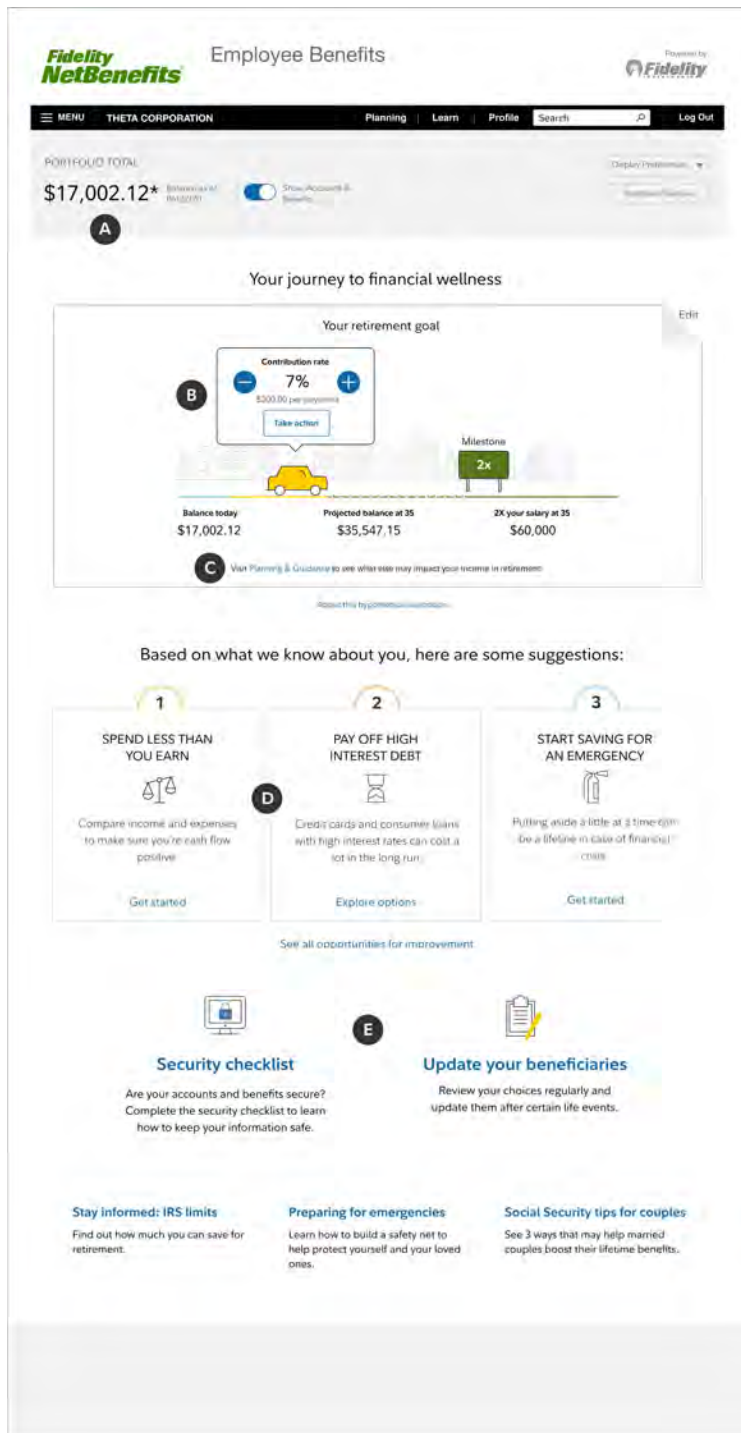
Fidelity NetBenefits

Employee Benefits

Powered by Fidelity

MENU THETA CORPORATION

Planning | Learn | Profile Search Log Out

PORTFOLIO TOTAL

$17,002.12* Balance as of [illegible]

Show Accounts & Benefits

Display Preferences

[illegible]

A

Your journey to financial wellness

Your retirement goal

Edit

Contribution rate

7%

$200.00 per paycheck

Take action

B

Milestone

2x

Balance today
$17,002.12

Projected balance at 35
$35,547.15

2X your salary at 35
$60,000

C

Visit Planning & Guidance to see what else may impact your income in retirement

About this hypothetical illustration

Based on what we know about you, here are some suggestions:

1

SPEND LESS THAN YOU EARN

Compare income and expenses to make sure you're cash flow positive

Get started

D

2

PAY OFF HIGH INTEREST DEBT

Credit cards and consumer loans with high interest rates can cost a lot in the long run

Explore options

3

START SAVING FOR AN EMERGENCY

Putting aside a little at a time can be a lifeline in case of financial crisis

Get started

See all opportunities for improvement

E

Security checklist

Are your accounts and benefits secure? Complete the security checklist to learn how to keep your information safe.

Update your beneficiaries

Review your choices regularly and update them after certain life events.

Stay informed: IRS limits

Find out how much you can save for retirement.

Preparing for emergencies

Learn how to build a safety net to help protect yourself and your loved ones.

Social Security tips for couples

See 3 ways that may help married couples boost their lifetime benefits.